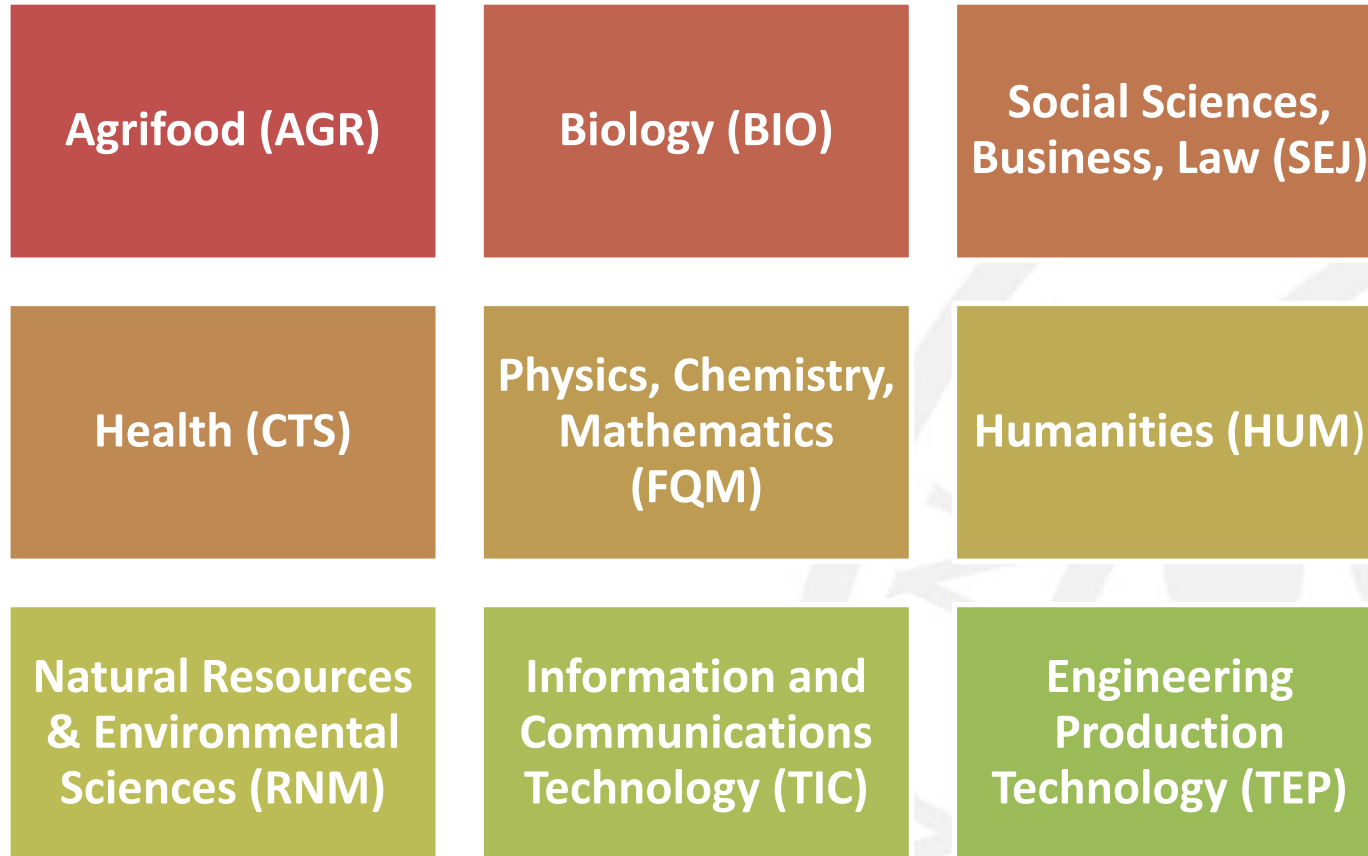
Agrifood (AGR)

Biology (BIO)

Social Sciences, Business, Law (SEJ)

Health (CTS)

Physics, Chemistry, Mathematics (FQM)

Humanities (HUM)

Natural Resources & Environmental Sciences (RNM)

Information and Communications Technology (TIC)

Engineering Production Technology (TEP)